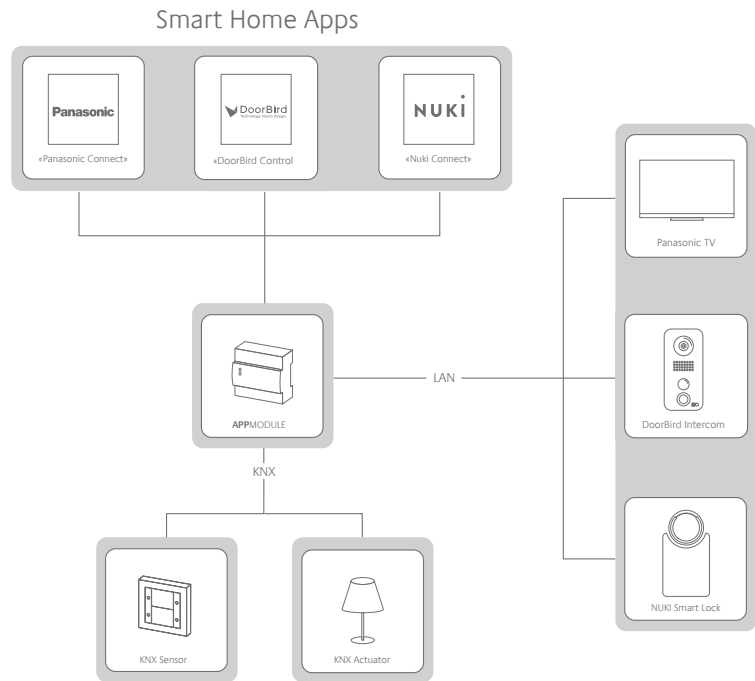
Smart Home Apps

Panasonic
«Panasonic Connect»

DoorBird
Technology meets design
«DoorBird Control

NUKI
«Nuki Connect»

Panasonic TV

APPMODULE

LAN

DoorBird Intercom

KNX

NUKI Smart Lock

KNX Sensor

KNX Actuator